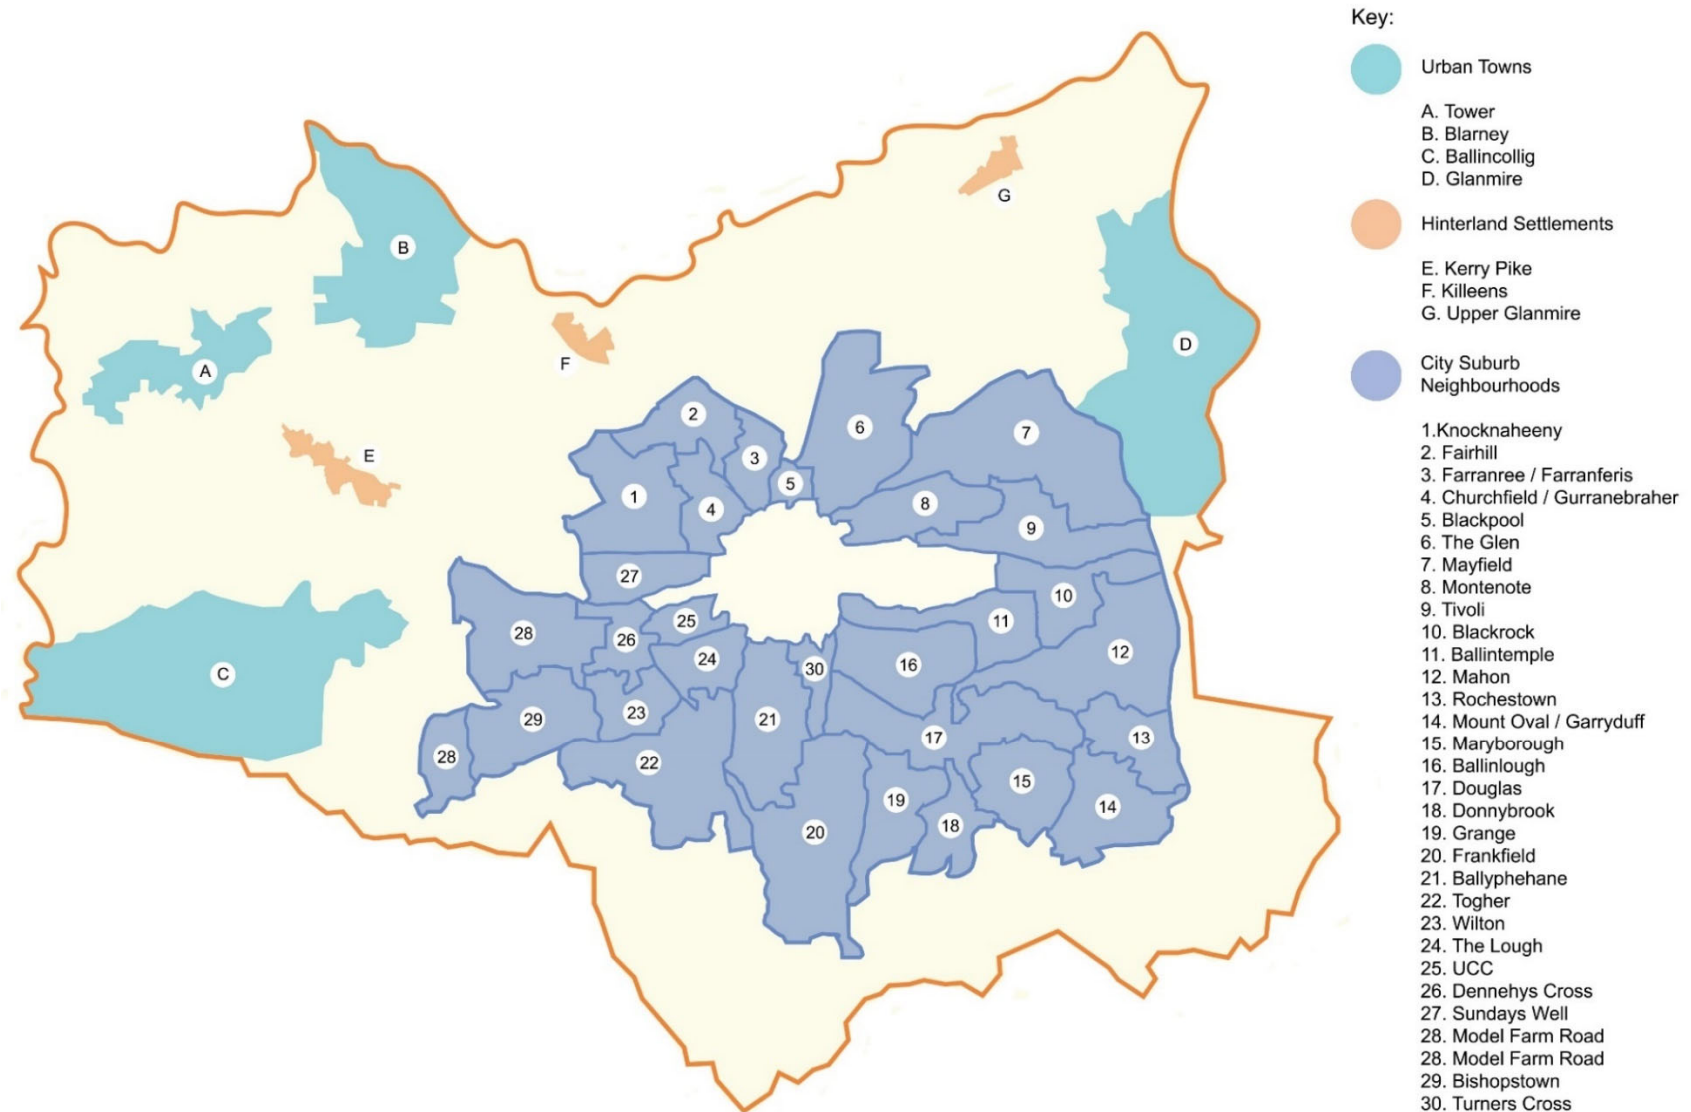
B

A

F

E

G

D

C

2

3

1

4

5

6

7

8

9

27

25

26

28

24

10

11

12

30

16

29

23

21

17

13

28

22

19

18

15

14

20

Key:

Urban Towns

A. Tower
B. Blarney
C. Ballincollig
D. Glanmire

Hinterland Settlements

E. Kerry Pike
F. Killeens
G. Upper Glanmire

City Suburb Neighbourhoods

1.Knocknaheeny
2. Fairhill
3. Farranree / Farranferis
4. Churchfield / Gurranebraher
5. Blackpool
6. The Glen
7. Mayfield
8. Montenote
9. Tivoli
10. Blackrock
11. Ballintemple
12. Mahon
13. Rochestown
14. Mount Oval / Garryduff
15. Maryborough
16. Ballinlough
17. Douglas
18. Donnybrook
19. Grange
20. Frankfield
21. Ballyphehane
22. Togher
23. Wilton
24. The Lough
25. UCC
26. Dennehys Cross
27. Sundays Well
28. Model Farm Road
28. Model Farm Road
29. Bishopstown
30. Turners Cross